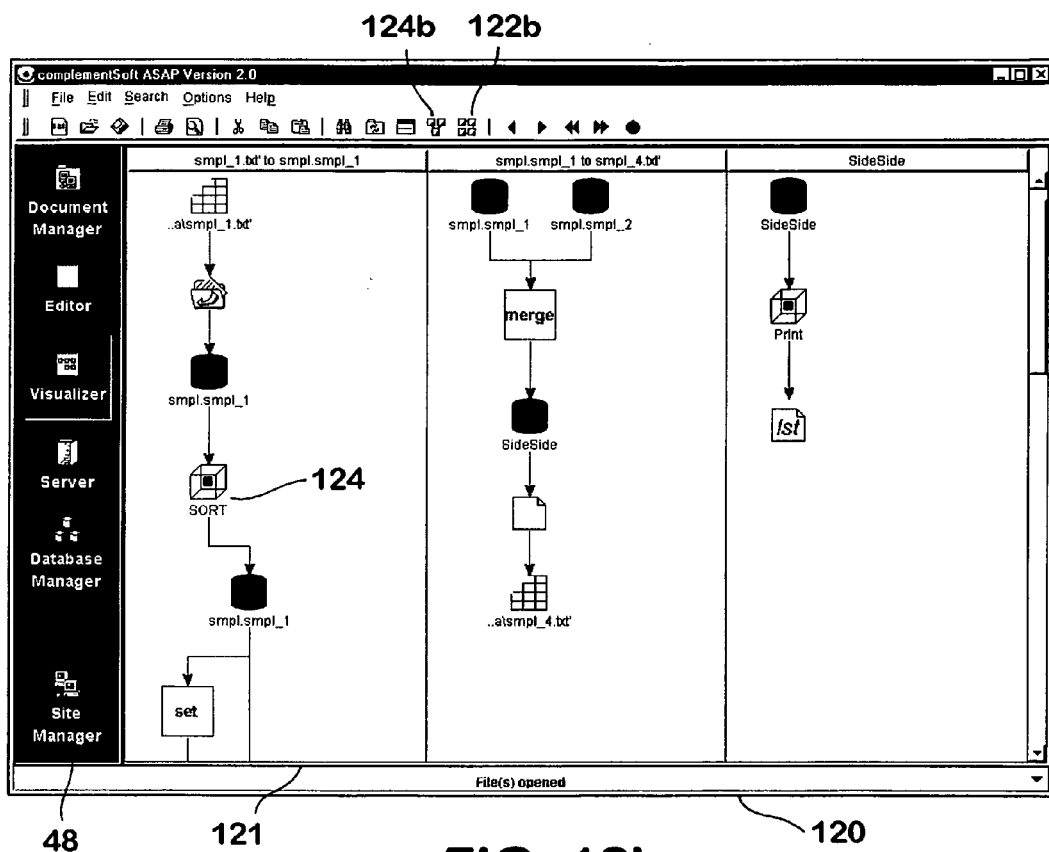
124b 122b

complementSoft ASAP Version 2.0

File Edit Search Options Help

Document Manager

Editor

Visualizer

Server

Database Manager

Site Manager

smpl_1.txt' to smpl.smpl_1

..a\smpl_1.txt'

smpl.smpl_1

SORT

124

smpl.smpl_1

set

smpl.smpl_1 to smpl_4.txt'

smpl.smpl_1

smpl.smpl_2

merge

SideSide

..a\smpl_4.txt'

SideSide

SideSide

Print

lst

File(s) opened

48

121

120